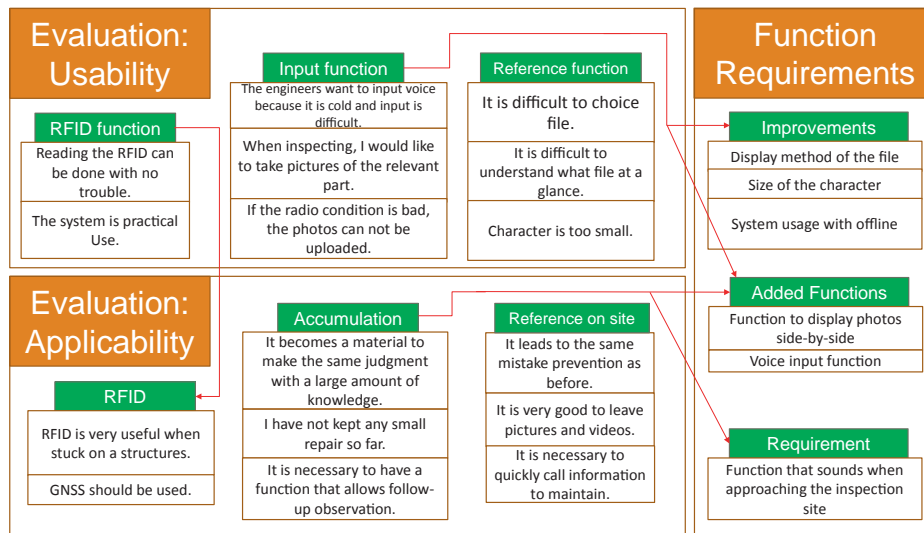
Evaluation: Usability

Input function

The engineers want to input voice because it is cold and input is difficult.

When inspecting, I would like to take pictures of the relevant part.

If the radio condition is bad, the photos can not be uploaded.

Reference function

It is difficult to choice file.

It is difficult to understand what file at a glance.

Character is too small.

RFID function

Reading the RFID can be done with no trouble.

The system is practical Use.

Function Requirements

Improvements

Display method of the file

Size of the character

System usage with offline

Added Functions

Function to display photos side-by-side

Voice input function

Requirement

Function that sounds when approaching the inspection site

Evaluation: Applicability

Accumulation

It becomes a material to make the same judgment with a large amount of knowledge.

I have not kept any small repair so far.

It is necessary to have a function that allows follow-up observation.

Reference on site

It leads to the same mistake prevention as before.

It is very good to leave pictures and videos.

It is necessary to quickly call information to maintain.

RFID

RFID is very useful when stuck on a structures.

GNSS should be used.